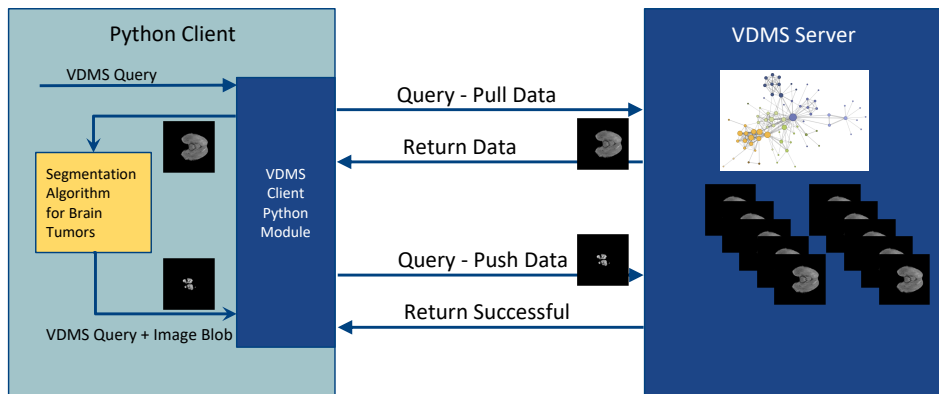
Python Client

VDMS Query

Segmentation Algorithm for Brain Tumors

VDMS Query + Image Blob

VDMS Client Python Module

Query - Pull Data

Return Data

Query - Push Data

Return Successful

VDMS Server